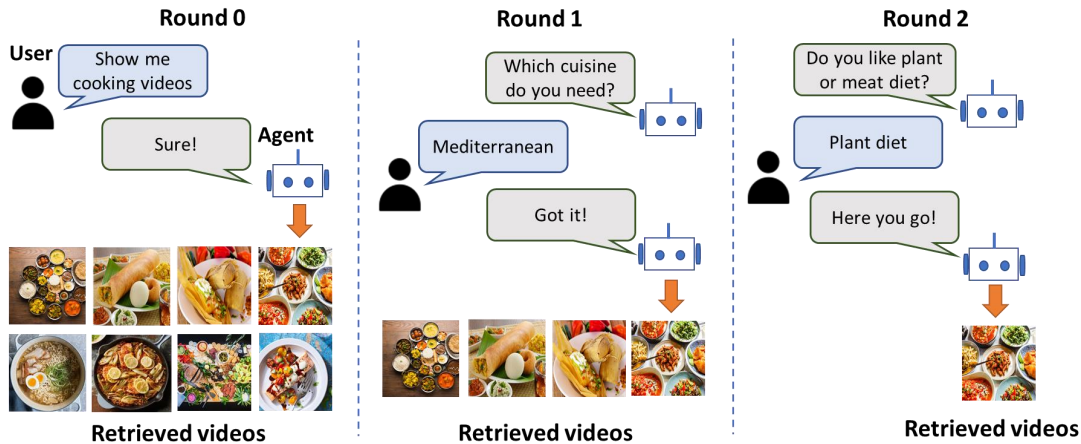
Round 0

User

Show me cooking videos

Sure!

Agent

Retrieved videos

Round 1

Which cuisine do you need?

Mediterranean

Got it!

Retrieved videos

Round 2

Do you like plant or meat diet?

Plant diet

Here you go!

Retrieved videos